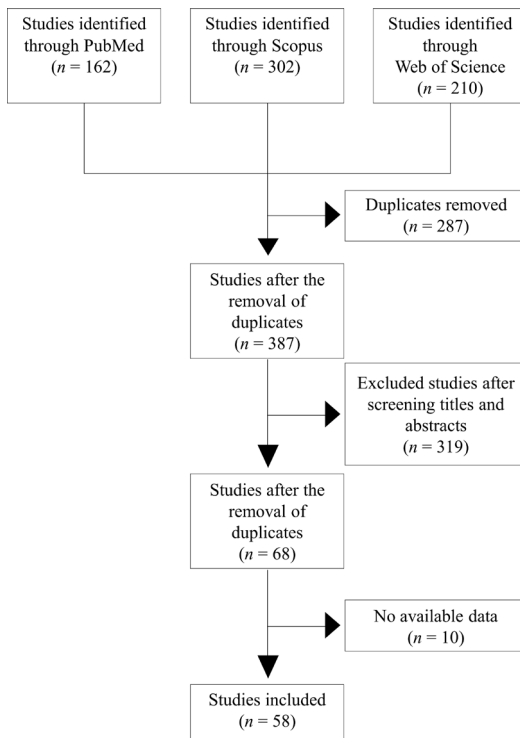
Studies identified through PubMed ($n$ = 162)

Studies identified through Scopus ($n$ = 302)

Studies identified through Web of Science ($n$ = 210)

Duplicates removed ($n$ = 287)

Studies after the removal of duplicates ($n$ = 387)

Excluded studies after screening titles and abstracts ($n$ = 319)

Studies after the removal of duplicates ($n$ = 68)

No available data ($n$ = 10)

Studies included ($n$ = 58)